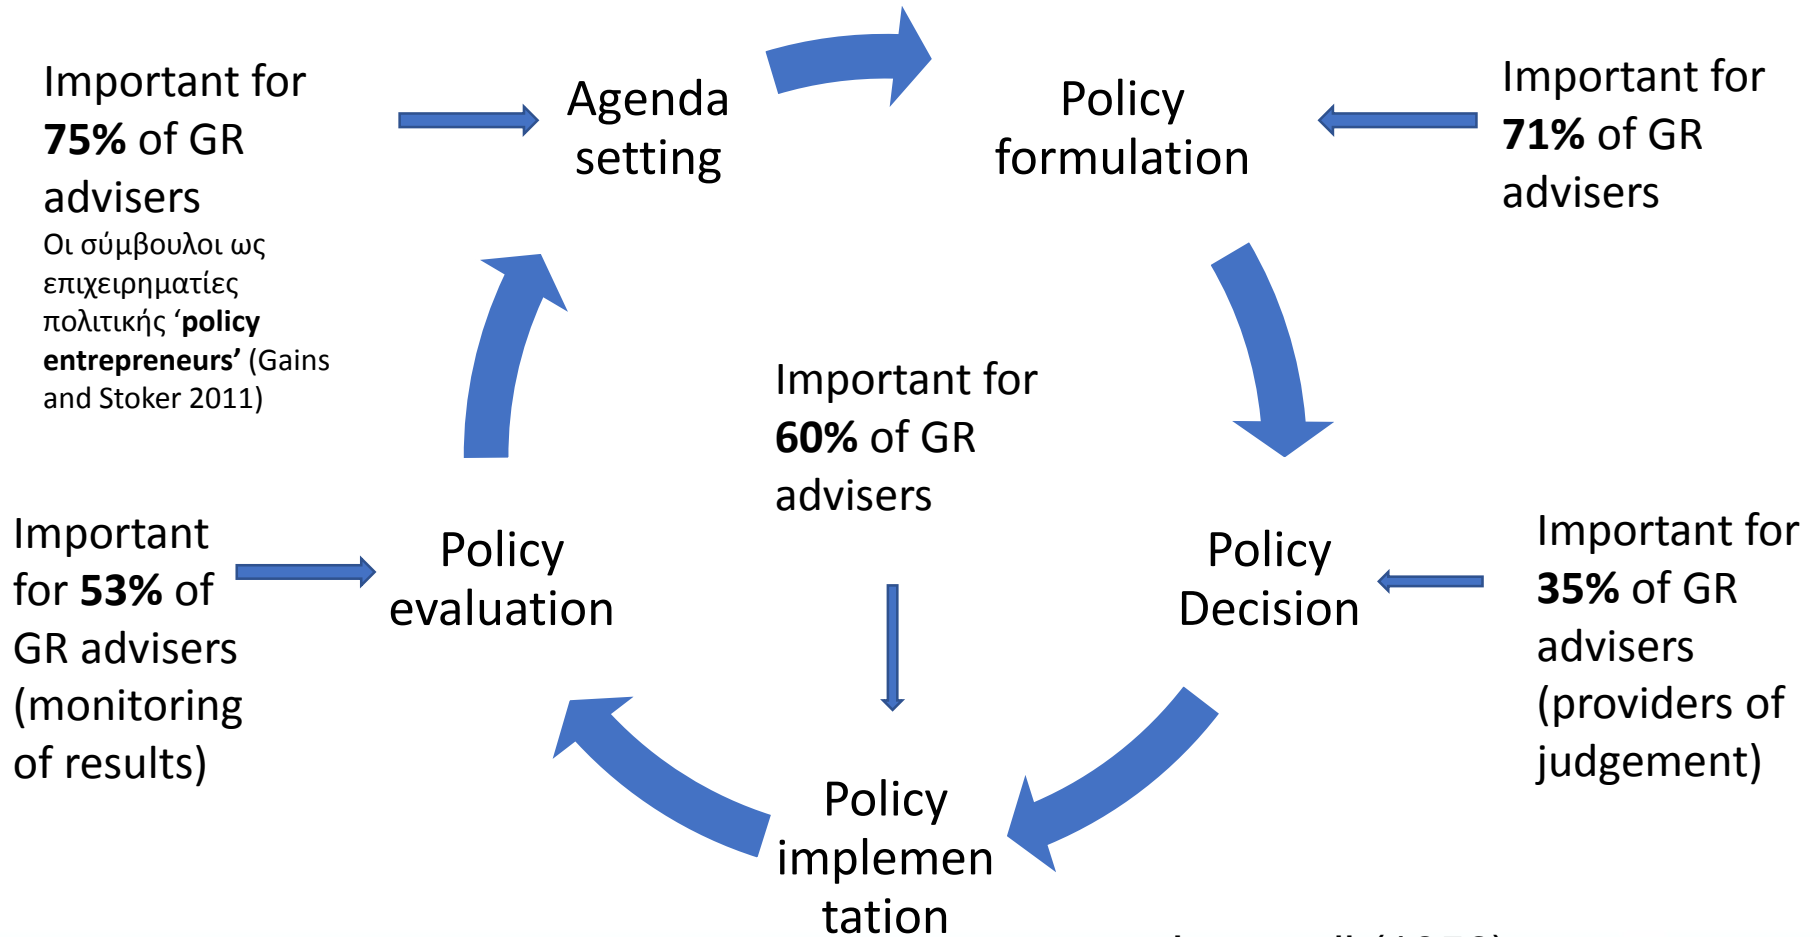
Important for **75%** of GR advisers
Οι σύμβουλοι ως επιχειρηματίες πολιτικής **'policy entrepreneurs'** (Gains and Stoker 2011)

Agenda setting

Policy formulation

Important for **71%** of GR advisers

Important for **60%** of GR advisers

Important for **53%** of GR advisers (monitoring of results)

Policy evaluation

Policy Decision

Important for **35%** of GR advisers (providers of judgement)

Policy implemen tation

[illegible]